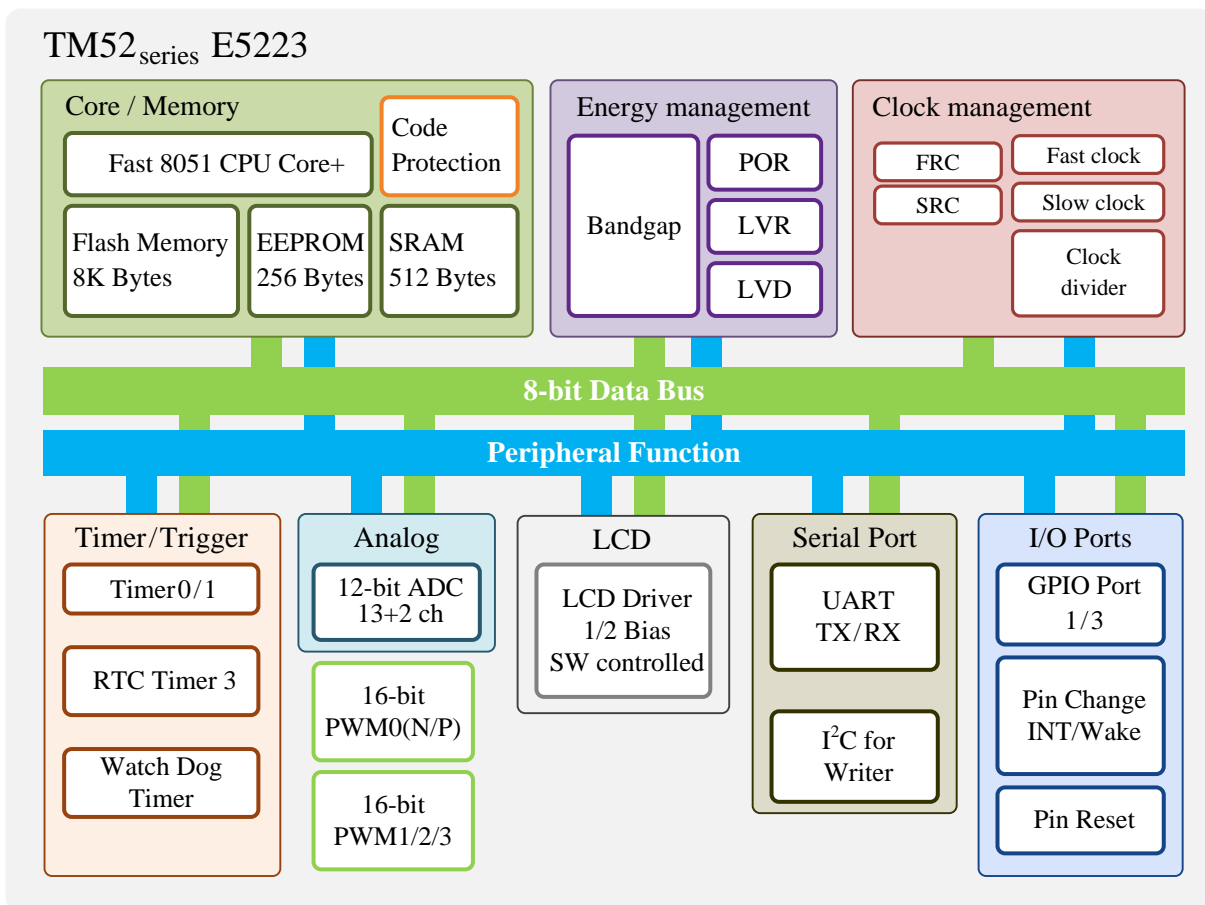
TM52$_{series}$ E5223

Core / Memory

Fast 8051 CPU Core+

Code Protection

Flash Memory 8K Bytes

EEPROM 256 Bytes

SRAM 512 Bytes

Energy management

Bandgap

POR

LVR

LVD

Clock management

FRC

SRC

Fast clock

Slow clock

Clock divider

8-bit Data Bus

Peripheral Function

Timer/Trigger

Timer0/1

RTC Timer 3

Watch Dog Timer

Analog

12-bit ADC 13+2 ch

16-bit PWM0(N/P)

16-bit PWM1/2/3

LCD

LCD Driver 1/2 Bias SW controlled

Serial Port

UART TX/RX

I$^2$C for Writer

I/O Ports

GPIO Port 1/3

Pin Change INT/Wake

Pin Reset